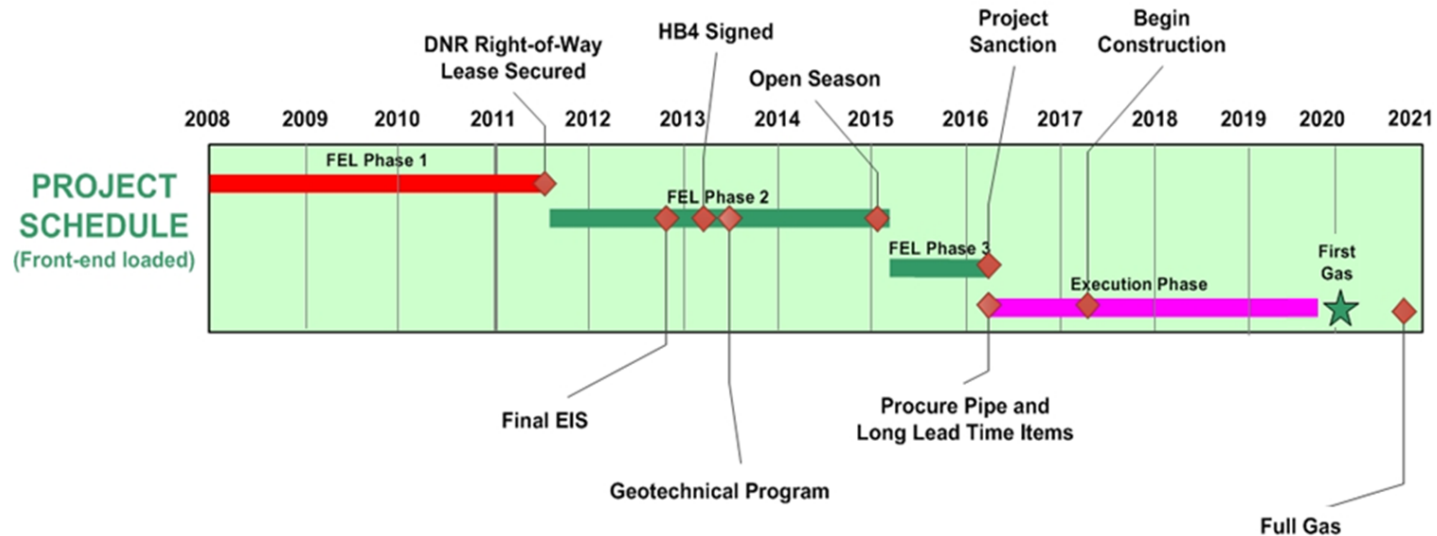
DNR Right-of-Way Lease Secured

HB4 Signed

Open Season

Project Sanction

Begin Construction

2008 2009 2010 2011 2012 2013 2014 2015 2016 2017 2018 2019 2020 2021

PROJECT SCHEDULE
(Front-end loaded)

FEL Phase 1

FEL Phase 2

FEL Phase 3

Execution Phase

First Gas

Final EIS

Geotechnical Program

Procure Pipe and Long Lead Time Items

Full Gas